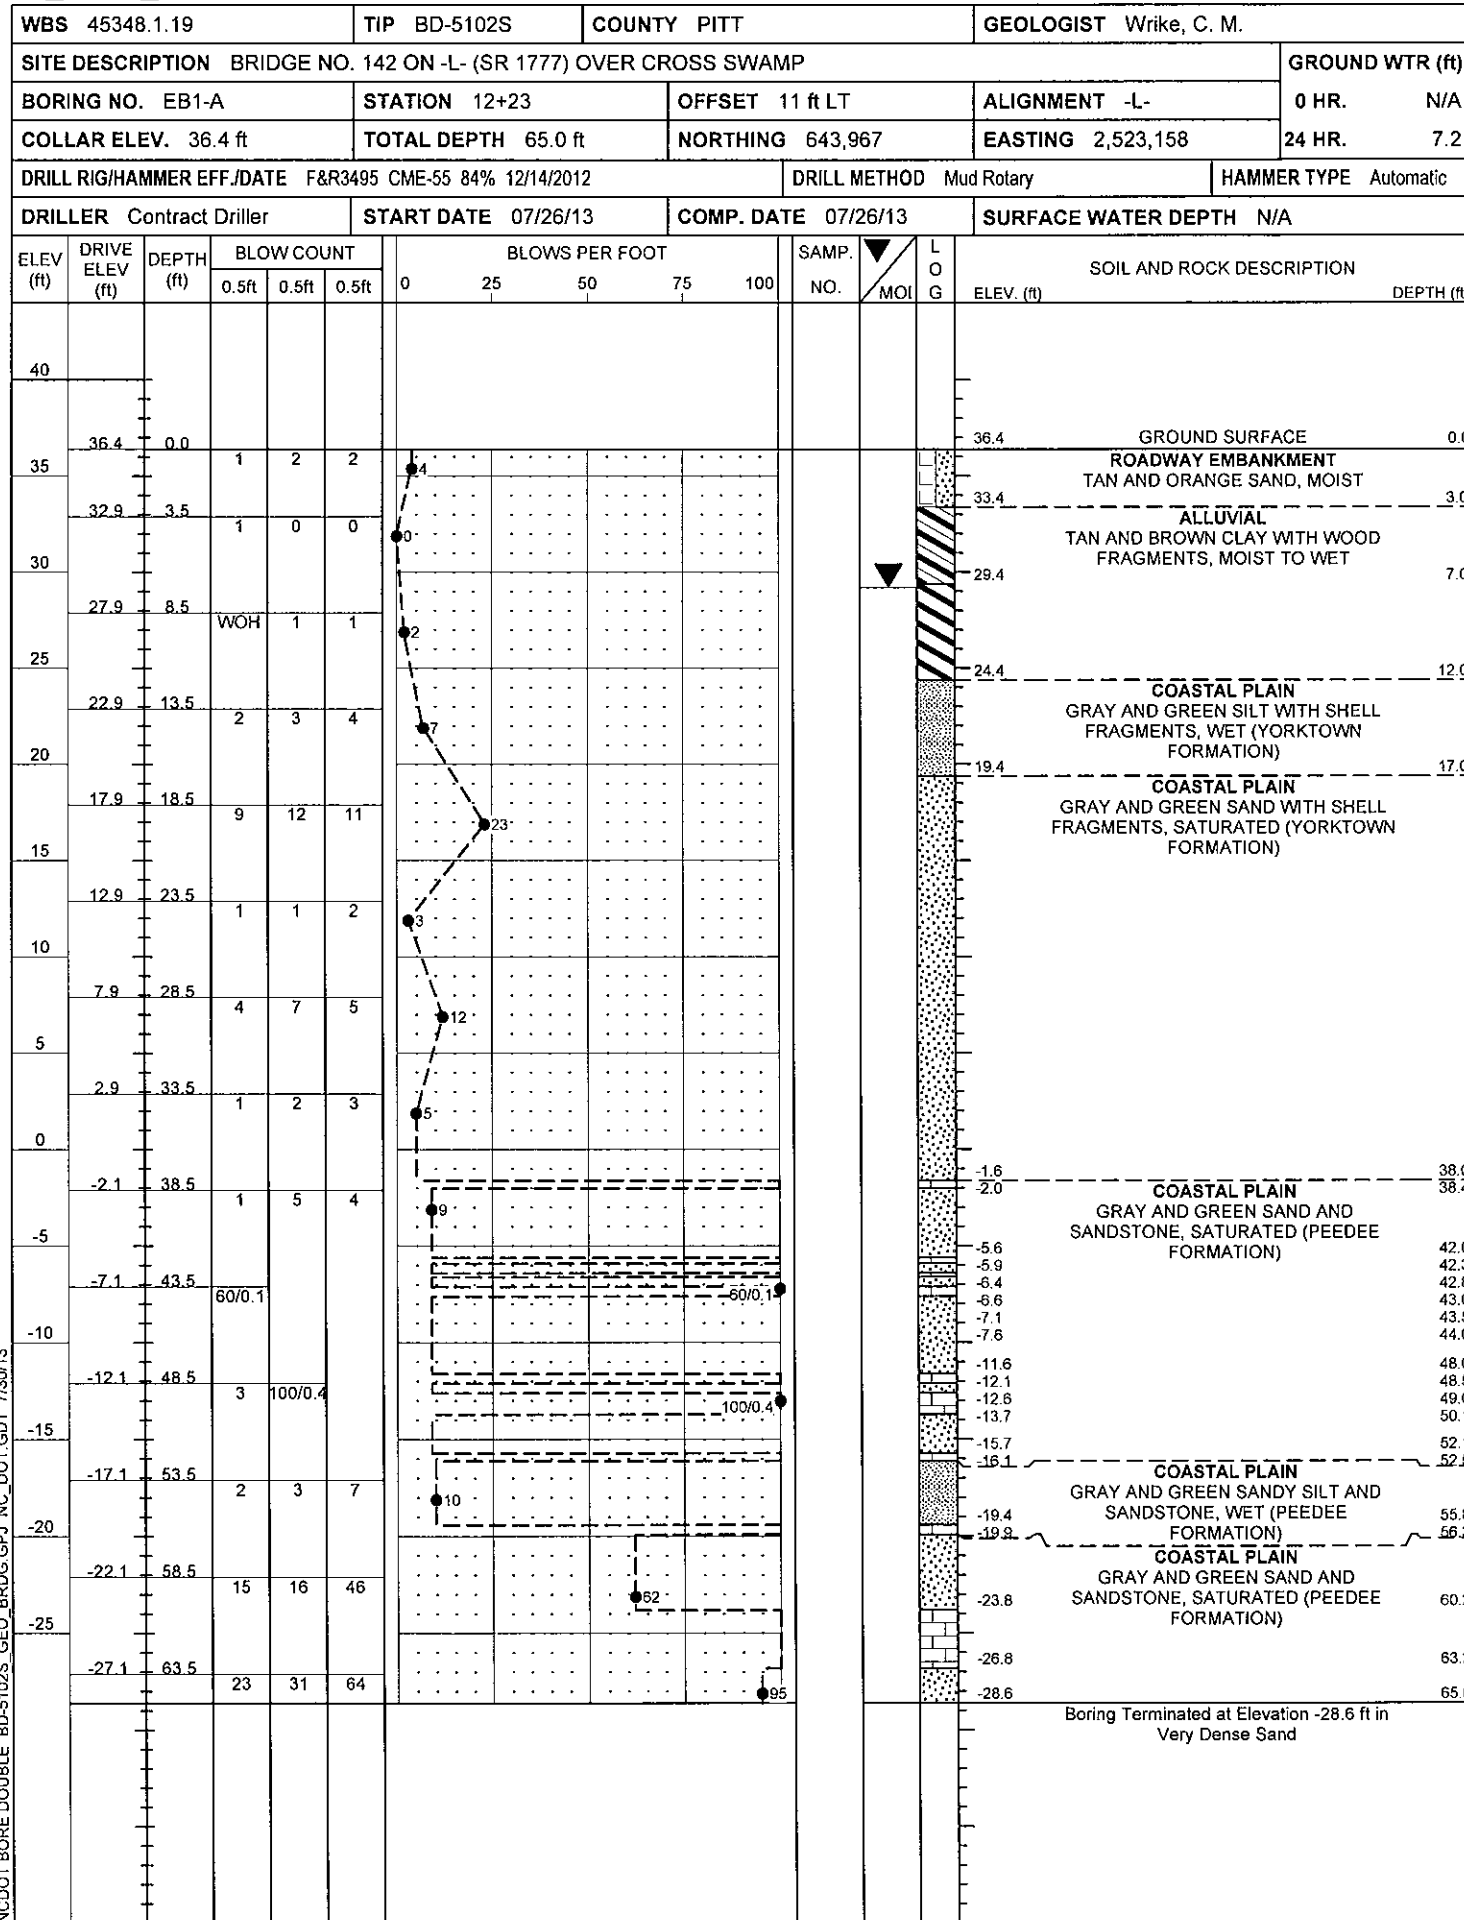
WBS 45348.1.19 | TIP BD-5102S | COUNTY PITT | GEOLOGIST Wrike, C. M.

SITE DESCRIPTION BRIDGE NO. 142 ON -L- (SR 1777) OVER CROSS SWAMP

GROUND WTR (ft)

BORING NO. EB1-A | STATION 12+23 | OFFSET 11 ft LT | ALIGNMENT -L- | 0 HR. N/A

COLLAR ELEV. 36.4 ft | TOTAL DEPTH 65.0 ft | NORTHING 643,967 | EASTING 2,523,158 | 24 HR. 7.2

DRILL RIG/HAMMER EFF./DATE F&R3495 CME-55 84% 12/14/2012 | DRILL METHOD Mud Rotary | HAMMER TYPE Automatic

DRILLER Contract Driller | START DATE 07/26/13 | COMP. DATE 07/26/13 | SURFACE WATER DEPTH N/A

| ELEV (ft) | DRIVE ELEV (ft) | DEPTH (ft) | 0.5ft | 0.5ft | 0.5ft | BLOWS PER FOOT |
|---|---|---|---|---|---|---|
| 40 | | | | | | |
| 35 | 36.4 | 0.0 | 1 | 2 | 2 | 4 |
| | 32.9 | 3.5 | 1 | 0 | 0 | 0 |
| 30 | 27.9 | 8.5 | WOH | 1 | 1 | 2 |
| 25 | 22.9 | 13.5 | 2 | 3 | 4 | 7 |
| 20 | 17.9 | 18.5 | 9 | 12 | 11 | 23 |
| 15 | 12.9 | 23.5 | 1 | 1 | 2 | 3 |
| 10 | 7.9 | 28.5 | 4 | 7 | 5 | 12 |
| 5 | 2.9 | 33.5 | 1 | 2 | 3 | 5 |
| 0 | -2.1 | 38.5 | 1 | 5 | 4 | 9 |
| -5 | -7.1 | 43.5 | 60/0.1 | | | 60/0.1 |
| -10 | -12.1 | 48.5 | 3 | 100/0.4 | | 100/0.4 |
| -15 | -17.1 | 53.5 | 2 | 3 | 7 | 10 |
| -20 | -22.1 | 58.5 | 15 | 16 | 46 | 62 |
| -25 | -27.1 | 63.5 | 23 | 31 | 64 | 95 |

BLOWS PER FOOT 0 25 50 75 100 | SAMP. NO. | MOI | LOG

SOIL AND ROCK DESCRIPTION
ELEV. (ft) DEPTH (ft)

36.4 GROUND SURFACE 0.0
ROADWAY EMBANKMENT
TAN AND ORANGE SAND, MOIST
33.4 3.0
ALLUVIAL
TAN AND BROWN CLAY WITH WOOD FRAGMENTS, MOIST TO WET
29.4 7.0
24.4 12.0
COASTAL PLAIN
GRAY AND GREEN SILT WITH SHELL FRAGMENTS, WET (YORKTOWN FORMATION)
19.4 17.0
COASTAL PLAIN
GRAY AND GREEN SAND WITH SHELL FRAGMENTS, SATURATED (YORKTOWN FORMATION)
-1.6 38.0
-2.0 38.4
COASTAL PLAIN
GRAY AND GREEN SAND AND SANDSTONE, SATURATED (PEEDEE FORMATION)
-5.6 42.0
-5.9 42.3
-6.4 42.8
-6.6 43.0
-7.1 43.5
-7.6 44.0
-11.6 48.0
-12.1 48.5
-12.6 49.0
-13.7 50.1
-15.7 52.1
-16.1 52.5
COASTAL PLAIN
GRAY AND GREEN SANDY SILT AND SANDSTONE, WET (PEEDEE FORMATION)
-19.4 55.8
-19.8 56.2
COASTAL PLAIN
GRAY AND GREEN SAND AND SANDSTONE, SATURATED (PEEDEE FORMATION)
-23.8 60.2
-26.8 63.2
-28.6 65.0
Boring Terminated at Elevation -28.6 ft in Very Dense Sand

NCDOT BORE DOUBLE BD-5102S_GEO_BRDG.GPJ NC_DOT.GDT 7/30/13